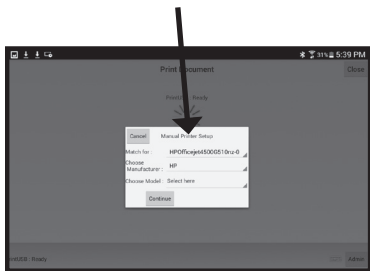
31% 5:39 PM

Print Document

Close

Printer : Ready

Cancel

Manual Printer Setup

Match for :

HPOfficejet4500G510n-z-0

Choose Manufacturer :

HP

Choose Model :

Select here

Continue

H4500 : Ready

Admin